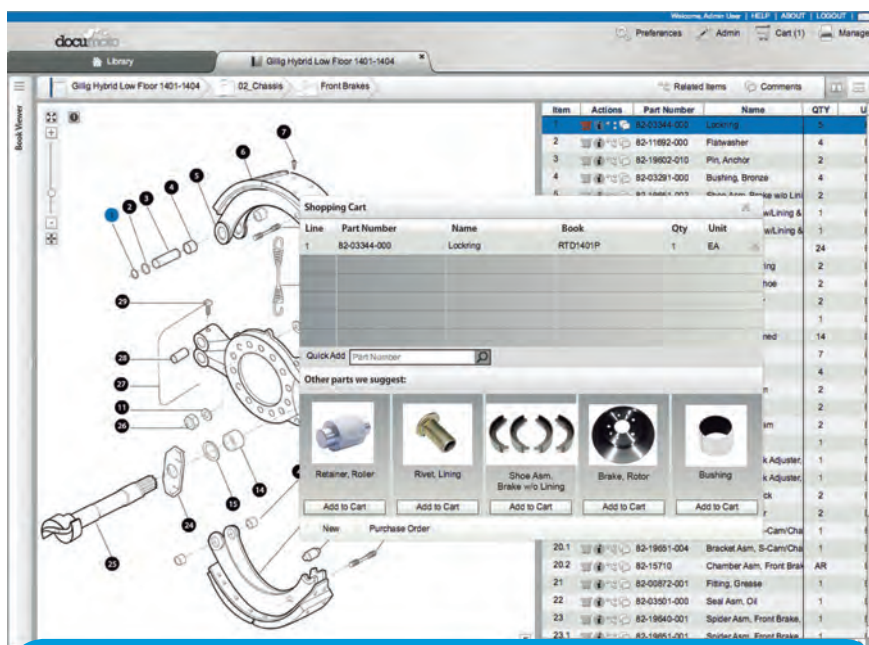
Welcome, Admin User | HELP | ABOUT | LOGOUT |

documoto

Preferences Admin Cart (1) Manage

Library

Gillig Hybrid Low Floor 1401-1404

Book Viewer

Gillig Hybrid Low Floor 1401-1404 02_Chassis Front Brakes

Related Items Comments

| Item | Actions | Part Number | Name | QTY |
|---|---|---|---|---|
| 1 | | 82-03344-000 | Lockring | 5 |
| 2 | | 82-11692-000 | Flatwasher | 4 |
| 3 | | 82-19602-010 | Pin, Anchor | 2 |
| 4 | | 82-03291-000 | Bushing, Bronze | 4 |
| 5 | | 82-19651-003 | Shoe Asm, Brake w/o Lini | 2 |
| | | | w/Lining & | 1 |
| | | | w/Lining & | 1 |
| | | | | 24 |
| | | | ing | 2 |
| | | | hoe | 2 |
| | | | | 2 |
| | | | | 1 |
| | | | ned | 14 |
| | | | | 7 |
| | | | | 4 |
| | | | n | 2 |
| | | | | 2 |
| | | | sm | 2 |
| | | | | 1 |
| | | | k Adjuster, | 1 |
| | | | k Adjuster, | 1 |
| | | | ck | 2 |
| | | | r | 2 |
| | | | S-Cam/Cha | 1 |
| 20.1 | | 82-19651-004 | Bracket Asm, S-Cam/Cha | 1 |
| 20.2 | | 82-15710 | Chamber Asm, Front Brak | AR |
| 21 | | 82-00872-001 | Fitting, Grease | 1 |
| 22 | | 82-03501-000 | Seal Asm, Oil | 1 |
| 23 | | 82-19640-001 | Spider Asm, Front Brake, | 1 |
| 23.1 | | 82-19651-001 | Spider Asm, Front Brake | 1 |

Shopping Cart

| Line | Part Number | Name | Book | Qty | Unit |
|---|---|---|---|---|---|
| 1 | 82-03344-000 | Lockring | RTD1401P | 1 | EA |

Quick Add Part Number

Other parts we suggest:

Retainer, Roller
Add to Cart

Rivet, Lining
Add to Cart

Shoe Asm, Brake w/o Lining
Add to Cart

Brake, Rotor
Add to Cart

Bushing
Add to Cart

New Purchase Order

7 6 3 2 4 5 29 28 27 11 26 15 14 24 25